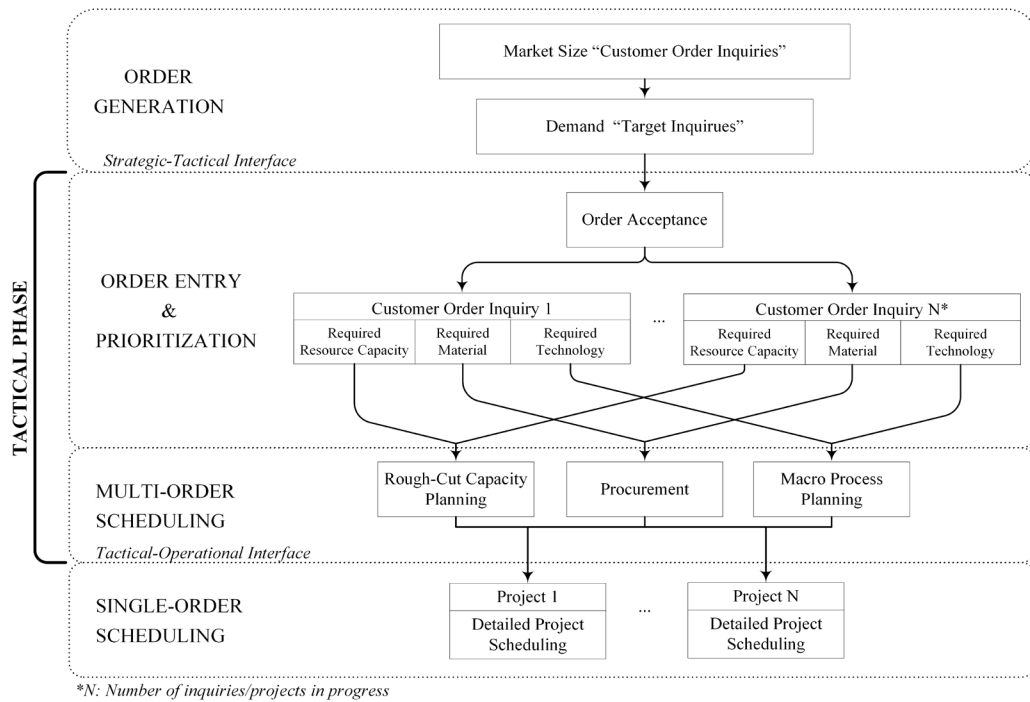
ORDER GENERATION

Market Size “Customer Order Inquiries”

Demand “Target Inquirues”

Strategic-Tactical Interface

TACTICAL PHASE

ORDER ENTRY & PRIORITIZATION

Order Acceptance

Customer Order Inquiry 1

Required Resource Capacity

Required Material

Required Technology

...

Customer Order Inquiry N*

Required Resource Capacity

Required Material

Required Technology

MULTI-ORDER SCHEDULING

Rough-Cut Capacity Planning

Procurement

Macro Process Planning

Tactical-Operational Interface

SINGLE-ORDER SCHEDULING

Project 1

Detailed Project Scheduling

...

Project N

Detailed Project Scheduling

*N: Number of inquiries/projects in progress